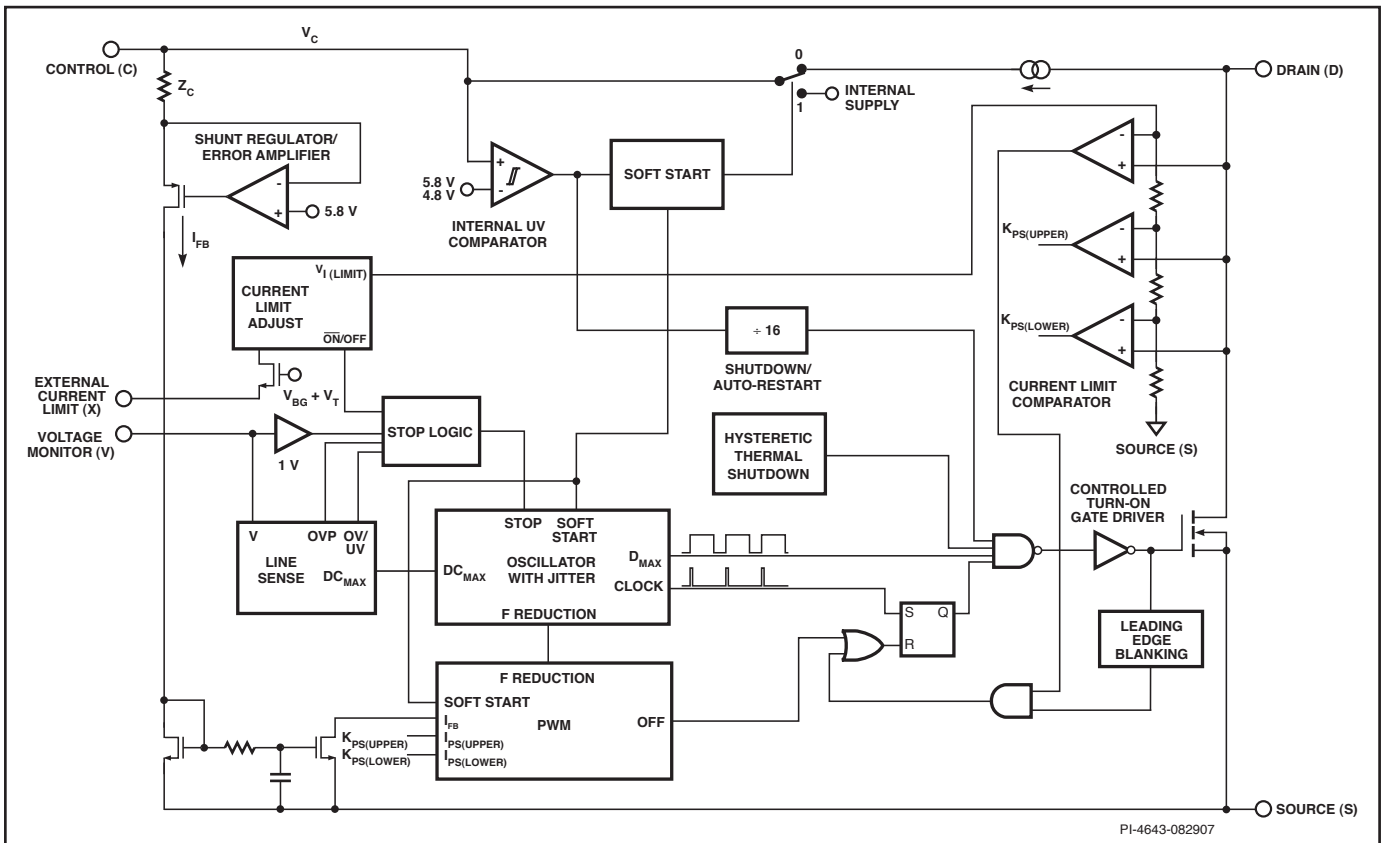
$V_C$

CONTROL (C)

$Z_C$

SHUNT REGULATOR/ ERROR AMPLIFIER

5.8 V

$I_{FB}$

5.8 V
4.8 V

INTERNAL UV COMPARATOR

SOFT START

0

1

INTERNAL SUPPLY

DRAIN (D)

$K_{PS(UPPER)}$

$K_{PS(LOWER)}$

CURRENT LIMIT COMPARATOR

SOURCE (S)

CURRENT LIMIT ADJUST

$V_{I\ (LIMIT)}$

$\overline{ON}$/OFF

EXTERNAL CURRENT LIMIT (X)

$V_{BG} + V_T$

VOLTAGE MONITOR (V)

1 V

STOP LOGIC

÷ 16

SHUTDOWN/ AUTO-RESTART

HYSTERETIC THERMAL SHUTDOWN

CONTROLLED TURN-ON GATE DRIVER

V

OVP

OV/ UV

LINE SENSE

$DC_{MAX}$

STOP

SOFT START

$DC_{MAX}$

OSCILLATOR WITH JITTER

$D_{MAX}$

CLOCK

F REDUCTION

S

Q

R

LEADING EDGE BLANKING

F REDUCTION

SOFT START

$I_{FB}$

$K_{PS(UPPER)}$

$I_{PS(UPPER)}$

$K_{PS(LOWER)}$

$I_{PS(LOWER)}$

PWM

OFF

SOURCE (S)

PI-4643-082907